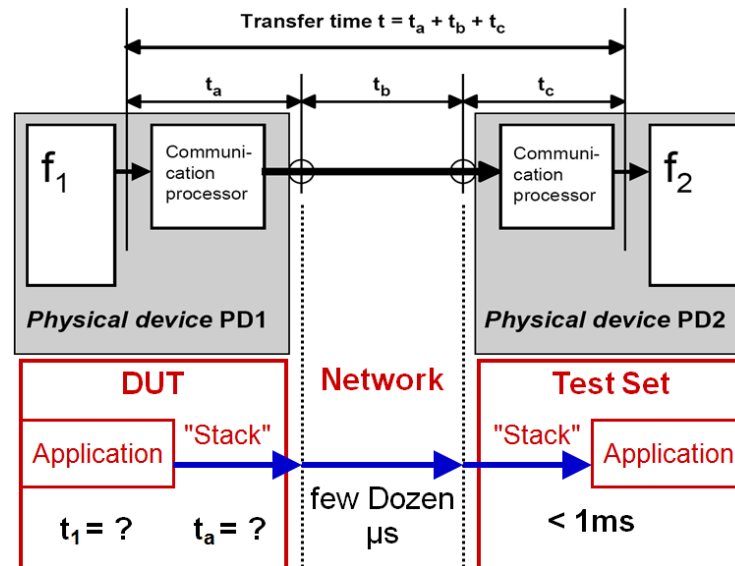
Transfer time $t = t_a + t_b + t_c$

$t_a$ $t_b$ $t_c$

$f_1$

Communication processor

Communication processor

$f_2$

*Physical device* PD1

*Physical device* PD2

DUT

Network

Test Set

Application

"Stack"

"Stack"

Application

$t_1 = ?$ $t_a = ?$

few Dozen μs

< 1ms